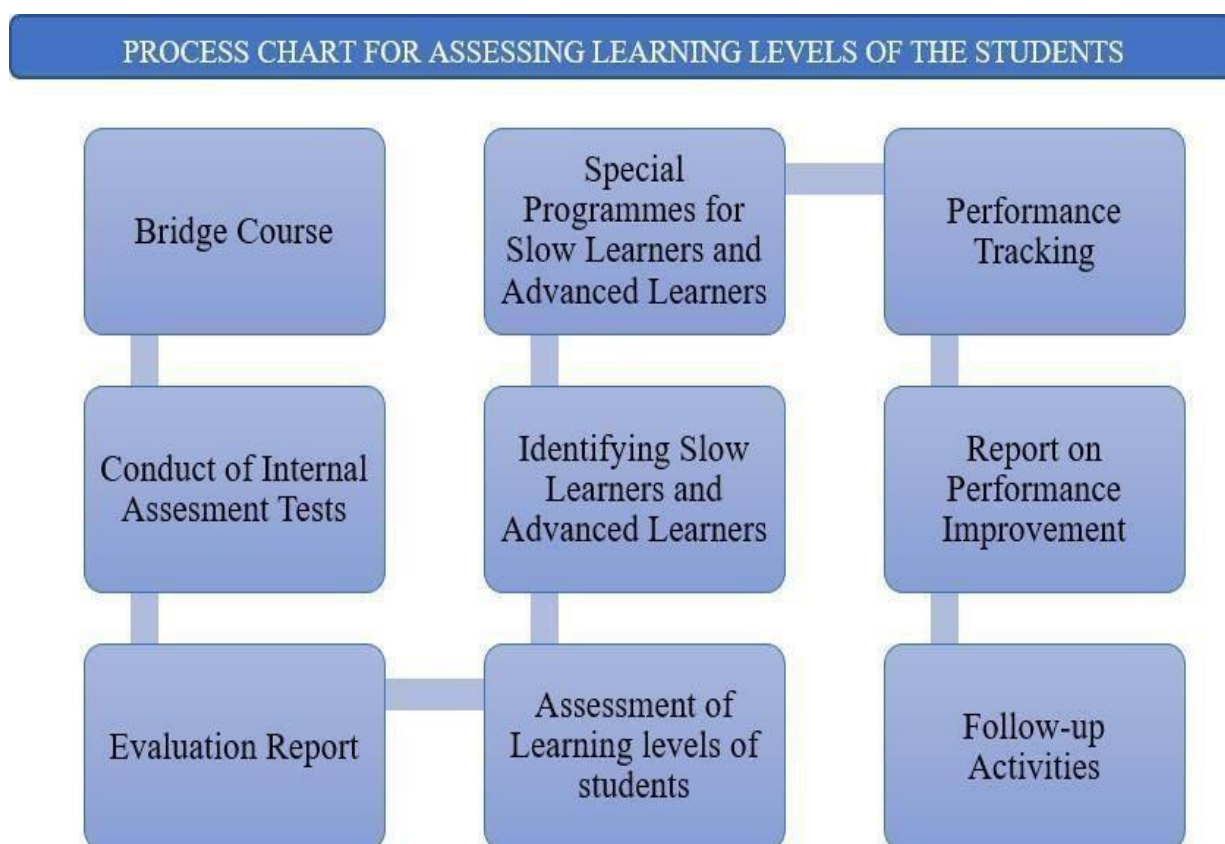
PROCESS CHART FOR ASSESSING LEARNING LEVELS OF THE STUDENTS

Bridge Course

Conduct of Internal Assesement Tests

Evaluation Report

Assessment of Learning levels of students

Identifying Slow Learners and Advanced Learners

Special Programmes for Slow Learners and Advanced Learners

Performance Tracking

Report on Performance Improvement

Follow-up Activities